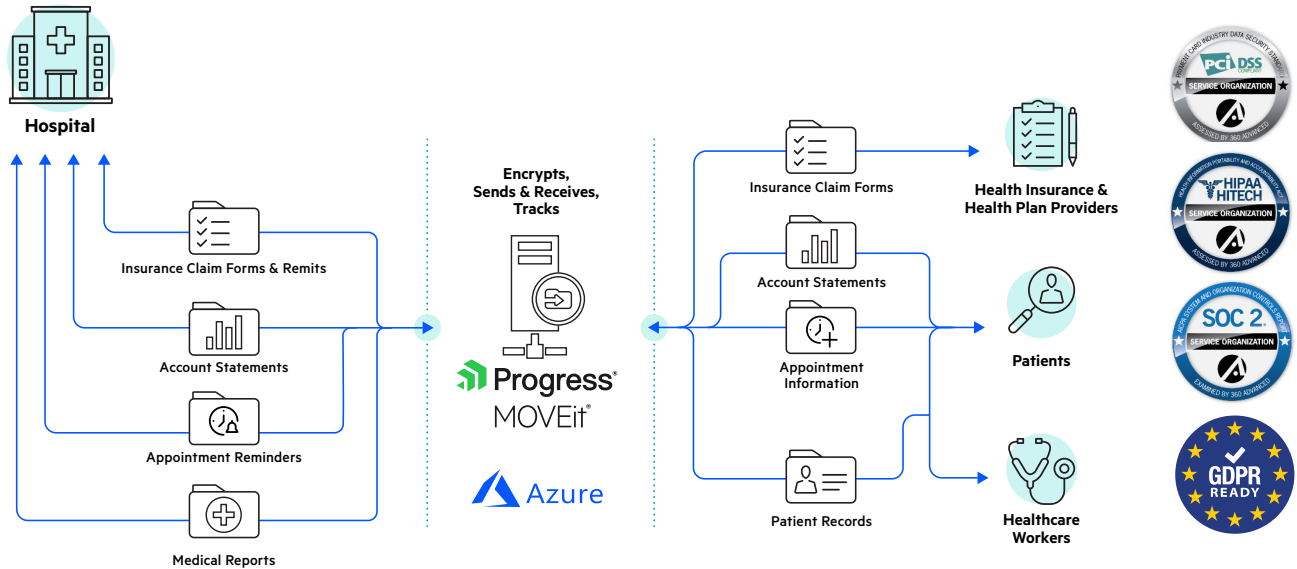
Hospital

Insurance Claim Forms & Remits

Account Statements

Appointment Reminders

Medical Reports

Encrypts, Sends & Receives, Tracks

Progress®
MOVEit®

Azure

Insurance Claim Forms

Account Statements

Appointment Information

Patient Records

Health Insurance & Health Plan Providers

Patients

Healthcare Workers

PAYMENT CARD INDUSTRY DATA SECURITY STANDARD
PCI DSS COMPLIANT
SERVICE ORGANIZATION
ASSESSED BY 360 ADVANCED

HEALTH INSURANCE PORTABILITY AND ACCOUNTABILITY ACT
HIPAA HITECH
SERVICE ORGANIZATION
ASSESSED BY 360 ADVANCED

AICPA SYSTEM AND ORGANIZATION CONTROLS REPORT
SOC 2
SERVICE ORGANIZATION
EXAMINED BY 360 ADVANCED

GDPR READY